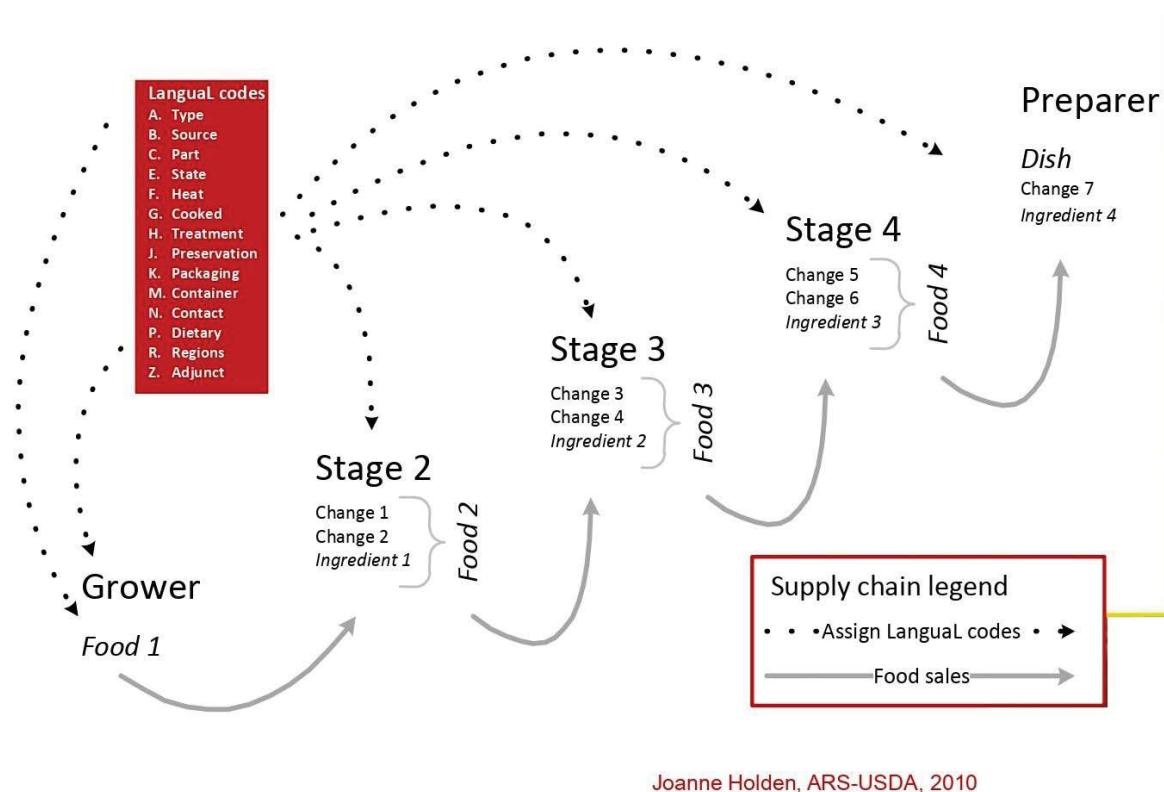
LanguaL codes
A. Type
B. Source
C. Part
E. State
F. Heat
G. Cooked
H. Treatment
J. Preservation
K. Packaging
M. Container
N. Contact
P. Dietary
R. Regions
Z. Adjunct

Preparer
Dish
Change 7
Ingredient 4

Stage 4
Change 5
Change 6
Ingredient 3
Food 4

Stage 3
Change 3
Change 4
Ingredient 2
Food 3

Stage 2
Change 1
Change 2
Ingredient 1
Food 2

Grower
Food 1

Supply chain legend
Assign LanguaL codes
Food sales

Joanne Holden, ARS-USDA, 2010